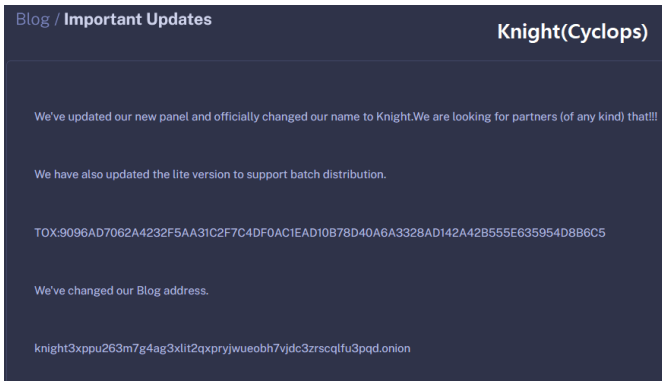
Blog / **Important Updates**

**Knight(Cyclops)**

We've updated our new panel and officially changed our name to Knight.We are looking for partners (of any kind) that!!!

We have also updated the lite version to support batch distribution.

TOX:9096AD7062A4232F5AA31C2F7C4DF0AC1EAD10B78D40A6A3328AD142A42B555E635954D8B6C5

We've changed our Blog address.

knight3xppu263m7g4ag3xlit2qxpryjwueobh7vjdc3zrscqlfu3pqd.onion